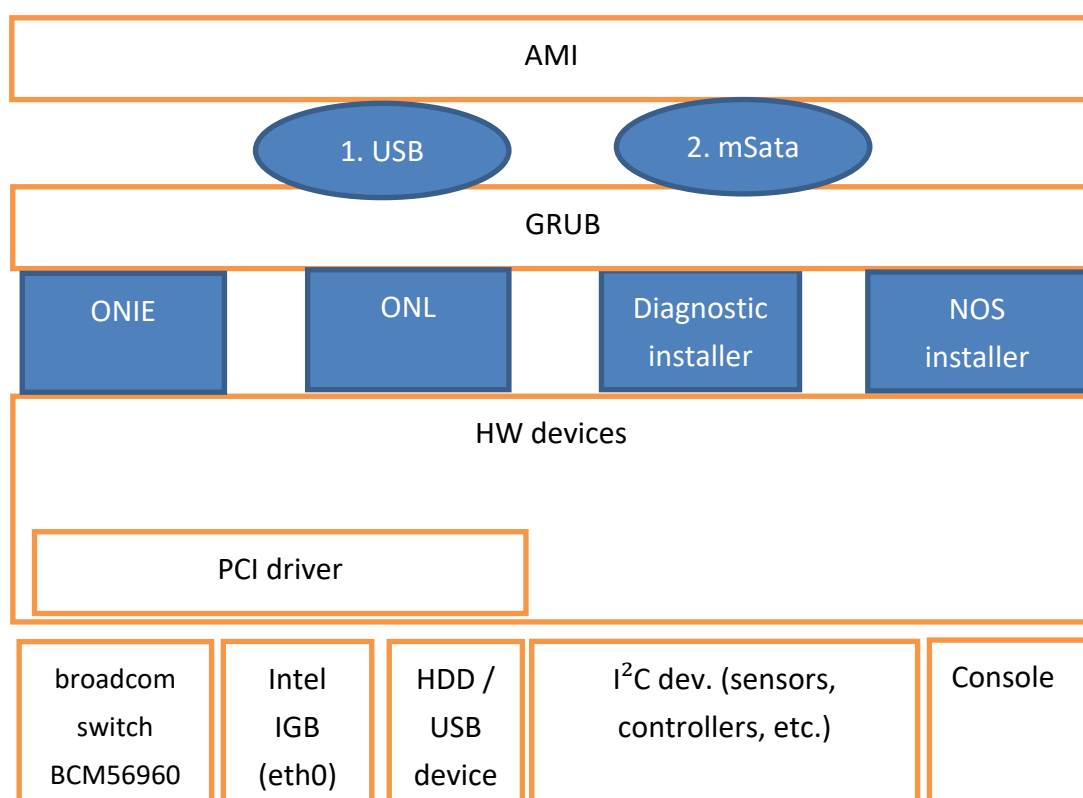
AMI

1. USB

2. mSata

GRUB

ONIE

ONL

Diagnostic installer

NOS installer

HW devices

PCI driver

broadcom switch BCM56960

Intel IGB (eth0)

HDD / USB device

$I^2C$ dev. (sensors, controllers, etc.)

Console